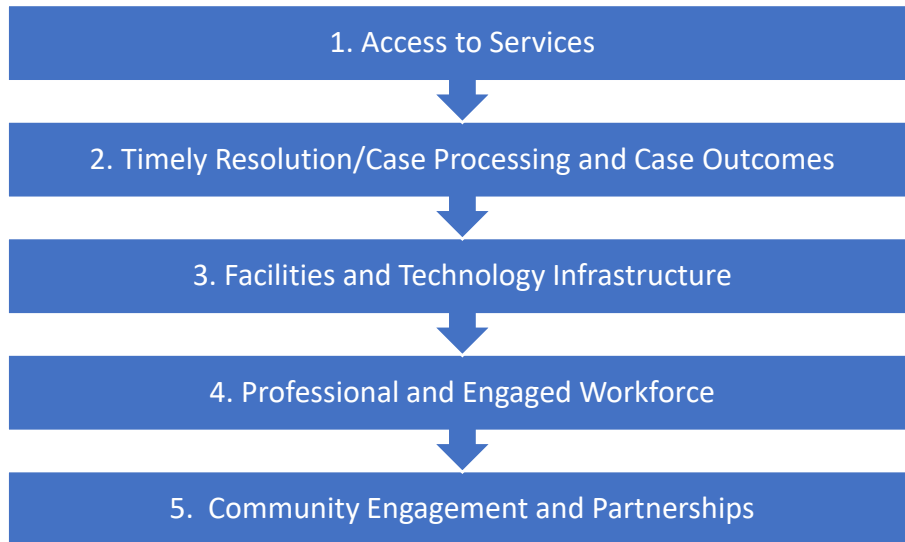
1. Access to Services

2. Timely Resolution/Case Processing and Case Outcomes

3. Facilities and Technology Infrastructure

4. Professional and Engaged Workforce

5. Community Engagement and Partnerships